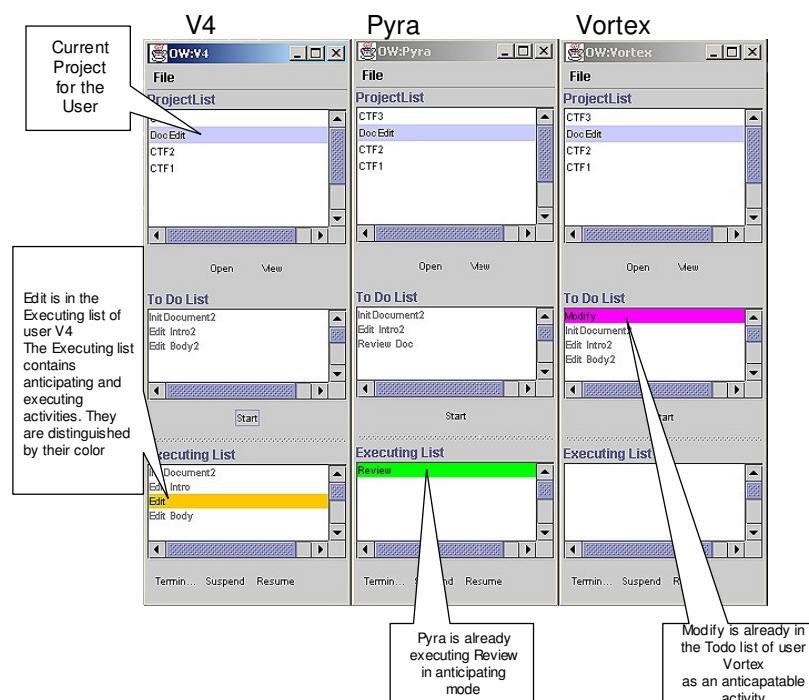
V4

Pyra

Vortex

Current Project for the User

OW:V4

File

ProjectList

Doc Edit
CTF2
CTF1

Open View

Edit is in the Executing list of user V4
The Executing list contains anticipating and executing activities. They are distinguished by their color

To Do List

Init Document2
Edit Intro2
Edit Body2

Start

Executing List

Document2
Edit Intro
Edit
Edit Body

Termin... Suspend Resume

OW:Pyra

File

ProjectList

CTF3
Doc Edit
CTF2
CTF1

Open View

To Do List

Init Document2
Edit Intro2
Review Doc

Start

Executing List

Review

Termin... S d Resume

Pyra is already executing Review in anticipating mode

OW:Vortex

File

ProjectList

CTF3
Doc Edit
CTF2
CTF1

Open View

To Do List

Modify
Init Document
Edit Intro2
Edit Body2

tart

Executing List

Termin... Suspend R

Modify is already in the Todo list of user Vortex as an anticapatable activity